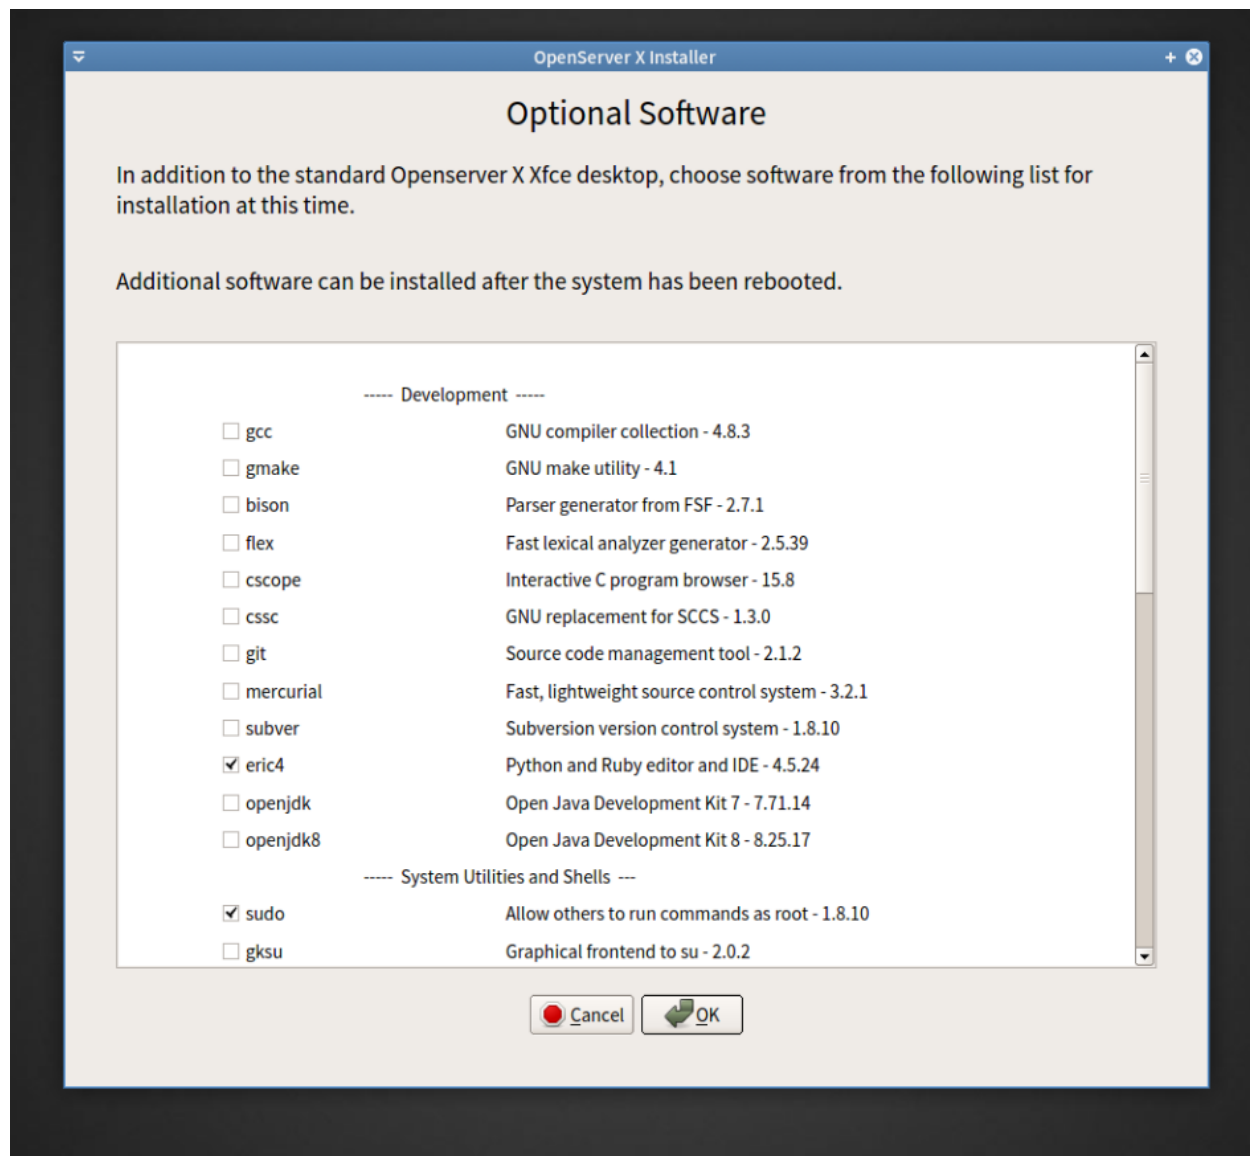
OpenServer X Installer

Optional Software

In addition to the standard Openserver X Xfce desktop, choose software from the following list for installation at this time.

Additional software can be installed after the system has been rebooted.

----- Development -----

| | |
|---|---|
| ☐ gcc | GNU compiler collection - 4.8.3 |
| ☐ gmake | GNU make utility - 4.1 |
| ☐ bison | Parser generator from FSF - 2.7.1 |
| ☐ flex | Fast lexical analyzer generator - 2.5.39 |
| ☐ cscope | Interactive C program browser - 15.8 |
| ☐ cssc | GNU replacement for SCCS - 1.3.0 |
| ☐ git | Source code management tool - 2.1.2 |
| ☐ mercurial | Fast, lightweight source control system - 3.2.1 |
| ☐ subver | Subversion version control system - 1.8.10 |
| ☑ eric4 | Python and Ruby editor and IDE - 4.5.24 |
| ☐ openjdk | Open Java Development Kit 7 - 7.71.14 |
| ☐ openjdk8 | Open Java Development Kit 8 - 8.25.17 |

----- System Utilities and Shells ---

| | |
|---|---|
| ☑ sudo | Allow others to run commands as root - 1.8.10 |
| ☐ gksu | Graphical frontend to su - 2.0.2 |

Cancel OK